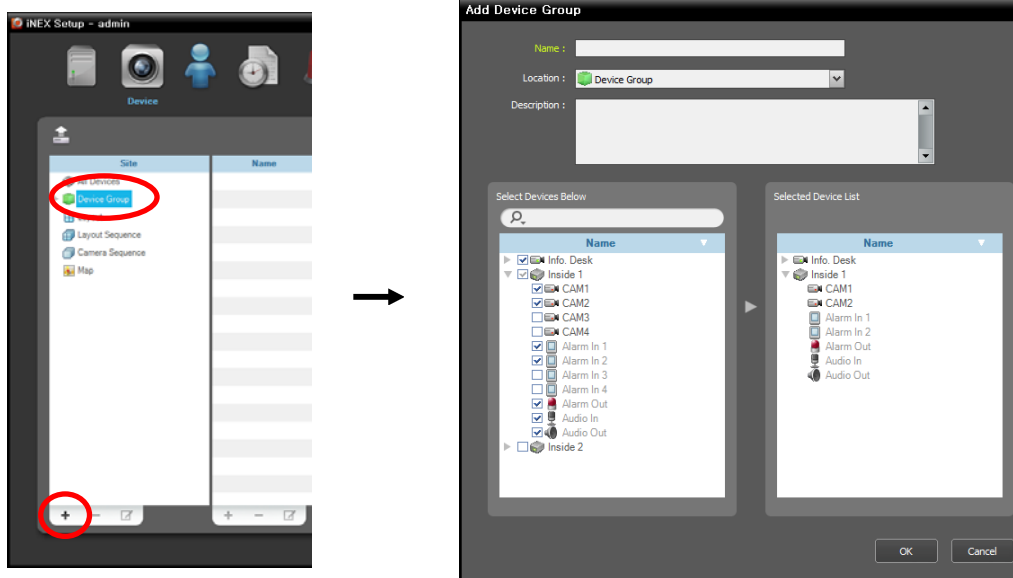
iNEX Setup - admin

Device

Site

Name

All Devices

Device Group

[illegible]

Layout Sequence

Camera Sequence

Map

+ −

+ −

Add Device Group

Name :

Location : Device Group

Description :

Select Devices Below

Name

Info. Desk

Inside 1

CAM1

CAM2

CAM3

CAM4

Alarm In 1

Alarm In 2

Alarm In 3

Alarm In 4

Alarm Out

Audio In

Audio Out

Inside 2

Selected Device List

Name

Info. Desk

Inside 1

CAM1

CAM2

Alarm In 1

Alarm In 2

Alarm Out

Audio In

Audio Out

OK

Cancel